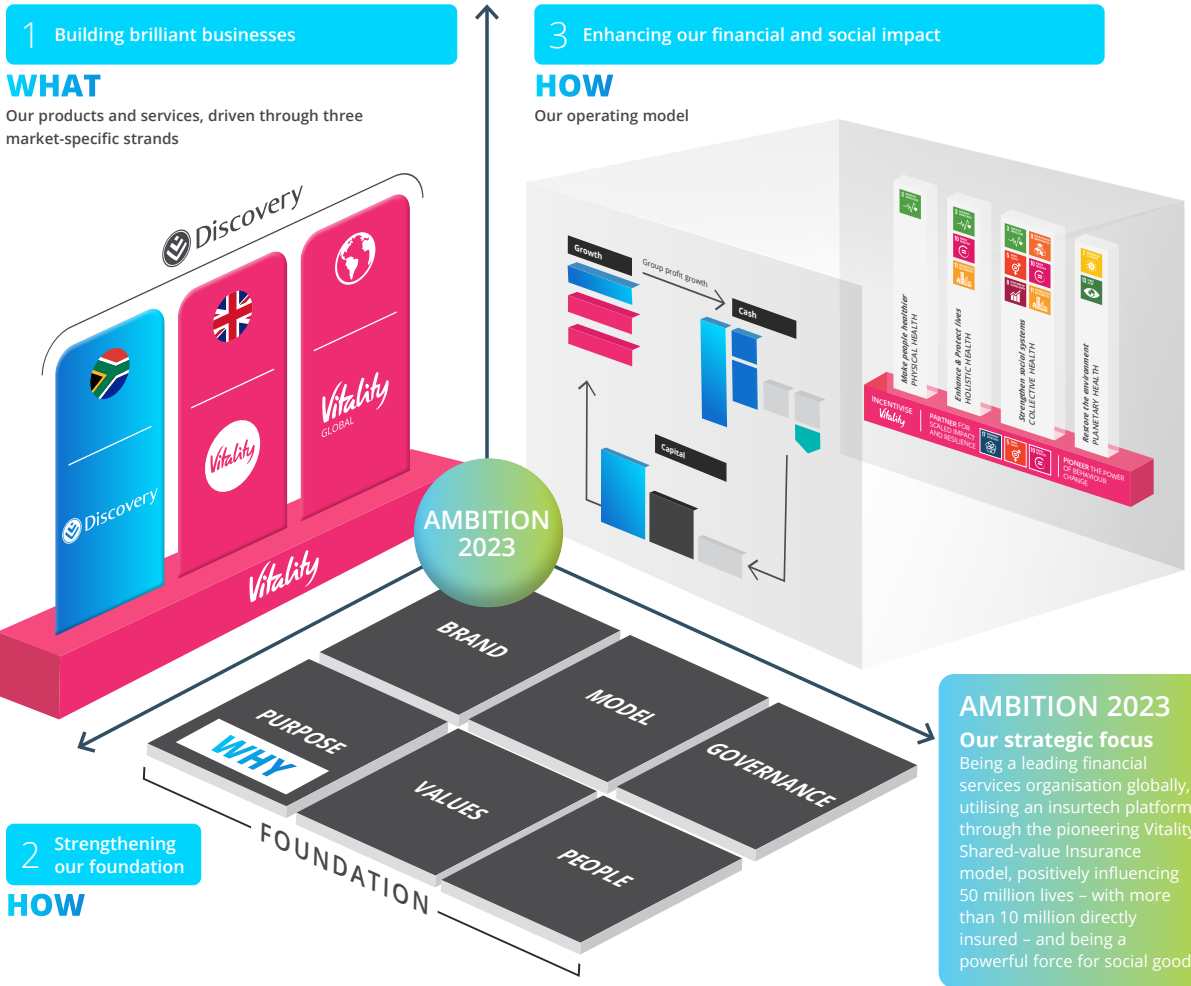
1 Building brilliant businesses

WHAT

Our products and services, driven through three market-specific strands

Discovery

Discovery

Vitality

Vitality GLOBAL

Vitality

3 Enhancing our financial and social impact

HOW

Our operating model

Growth

Group profit growth

Cash

Capital

Make people healthier PHYSICAL HEALTH

Enhance & Protect lives HOLISTIC HEALTH

Strengthen social systems COLLECTIVE HEALTH

Restore the environment PLANETARY HEALTH

INCENTIVISE Vitality

PARTNER FOR SCALED IMPACT AND RESILIENCE

PIONEER THE POWER OF BEHAVIOUR CHANGE

AMBITION 2023

BRAND

PURPOSE

WHY

MODEL

VALUES

GOVERNANCE

PEOPLE

FOUNDATION

2 Strengthening our foundation

HOW

AMBITION 2023

Our strategic focus

Being a leading financial services organisation globally, utilising an insurtech platform through the pioneering Vitality Shared-value Insurance model, positively influencing 50 million lives – with more than 10 million directly insured – and being a powerful force for social good